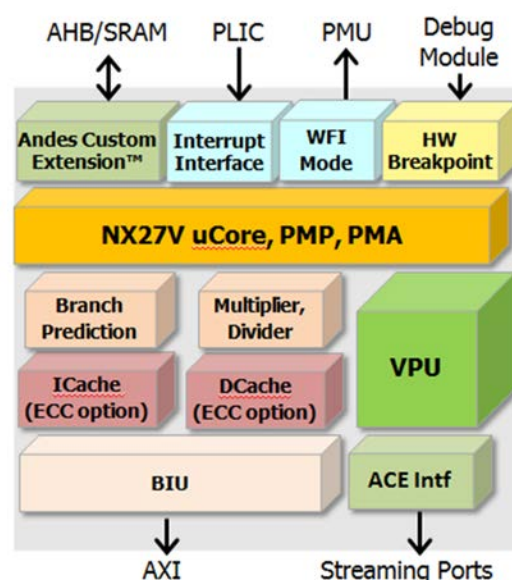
AHB/SRAM
PLIC
PMU
Debug Module

Andes Custom Extension™
Interrupt Interface
WFI Mode
HW Breakpoint

NX27V uCore, PMP, PMA

Branch Prediction
Multiplier, Divider
VPU
ICache (ECC option)
DCache (ECC option)

BIU
ACE Intf

AXI
Streaming Ports